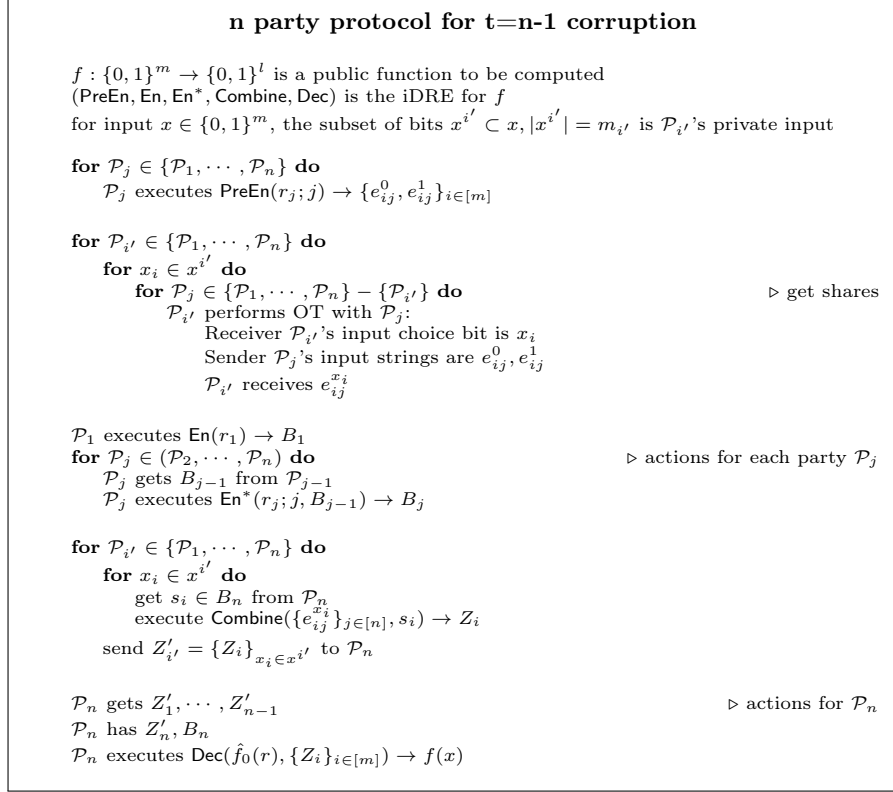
**n party protocol for t=n-1 corruption**

$f : \{0,1\}^m \rightarrow \{0,1\}^l$ is a public function to be computed
$(\mathsf{PreEn}, \mathsf{En}, \mathsf{En}^*, \mathsf{Combine}, \mathsf{Dec})$ is the iDRE for $f$
for input $x \in \{0,1\}^m$, the subset of bits $x^{i'} \subset x, |x^{i'}| = m_{i'}$ is $\mathcal{P}_{i'}$'s private input

**for** $\mathcal{P}_j \in \{\mathcal{P}_1, \cdots, \mathcal{P}_n\}$ **do**
$\mathcal{P}_j$ executes $\mathsf{PreEn}(r_j; j) \rightarrow \{e^0_{ij}, e^1_{ij}\}_{i\in[m]}$

**for** $\mathcal{P}_{i'} \in \{\mathcal{P}_1, \cdots, \mathcal{P}_n\}$ **do**
**for** $x_i \in x^{i'}$ **do**
**for** $\mathcal{P}_j \in \{\mathcal{P}_1, \cdots, \mathcal{P}_n\} - \{\mathcal{P}_{i'}\}$ **do** ▷ get shares
$\mathcal{P}_{i'}$ performs OT with $\mathcal{P}_j$:
Receiver $\mathcal{P}_{i'}$'s input choice bit is $x_i$
Sender $\mathcal{P}_j$'s input strings are $e^0_{ij}, e^1_{ij}$
$\mathcal{P}_{i'}$ receives $e^{x_i}_{ij}$

$\mathcal{P}_1$ executes $\mathsf{En}(r_1) \rightarrow B_1$
**for** $\mathcal{P}_j \in (\mathcal{P}_2, \cdots, \mathcal{P}_n)$ **do** ▷ actions for each party $\mathcal{P}_j$
$\mathcal{P}_j$ gets $B_{j-1}$ from $\mathcal{P}_{j-1}$
$\mathcal{P}_j$ executes $\mathsf{En}^*(r_j; j, B_{j-1}) \rightarrow B_j$

**for** $\mathcal{P}_{i'} \in \{\mathcal{P}_1, \cdots, \mathcal{P}_n\}$ **do**
**for** $x_i \in x^{i'}$ **do**
get $s_i \in B_n$ from $\mathcal{P}_n$
execute $\mathsf{Combine}(\{e^{x_i}_{ij}\}_{j\in[n]}, s_i) \rightarrow Z_i$
send $Z'_{i'} = \{Z_i\}_{x_i \in x^{i'}}$ to $\mathcal{P}_n$

$\mathcal{P}_n$ gets $Z'_1, \cdots, Z'_{n-1}$ ▷ actions for $\mathcal{P}_n$
$\mathcal{P}_n$ has $Z'_n, B_n$
$\mathcal{P}_n$ executes $\mathsf{Dec}(\hat{f}_0(r), \{Z_i\}_{i\in[m]}) \rightarrow f(x)$